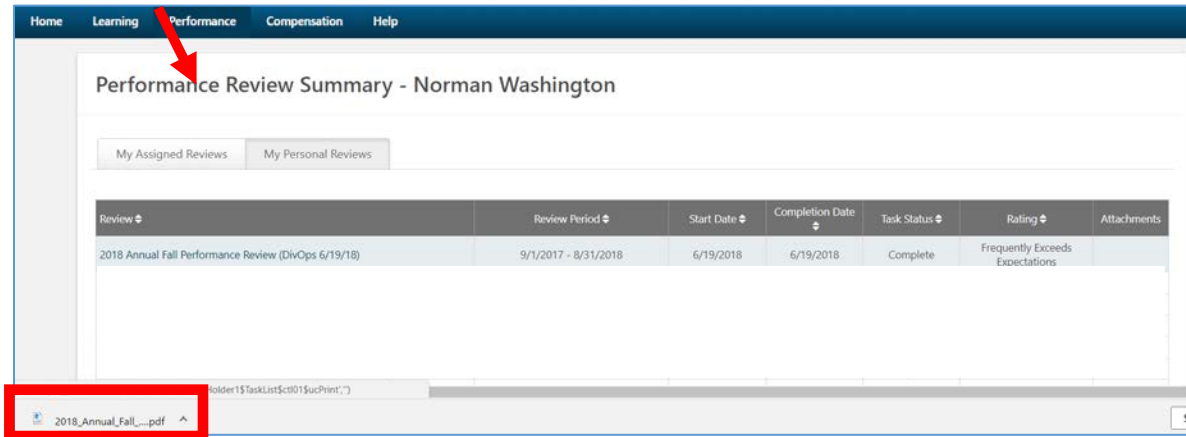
Home Learning Performance Compensation Help

Performance Review Summary - Norman Washington

My Assigned Reviews | My Personal Reviews

| Review ⇕ | Review Period ⇕ | Start Date ⇕ | Completion Date ⇕ | Task Status ⇕ | Rating ⇕ | Attachments |
|---|---|---|---|---|---|---|
| 2018 Annual Fall Performance Review (DivOps 6/19/18) | 9/1/2017 - 8/31/2018 | 6/19/2018 | 6/19/2018 | Complete | Frequently Exceeds Expectations | |

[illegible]older1$TaskList$ctl01$ucPrint','')

2018_Annual_Fall_....pdf ^